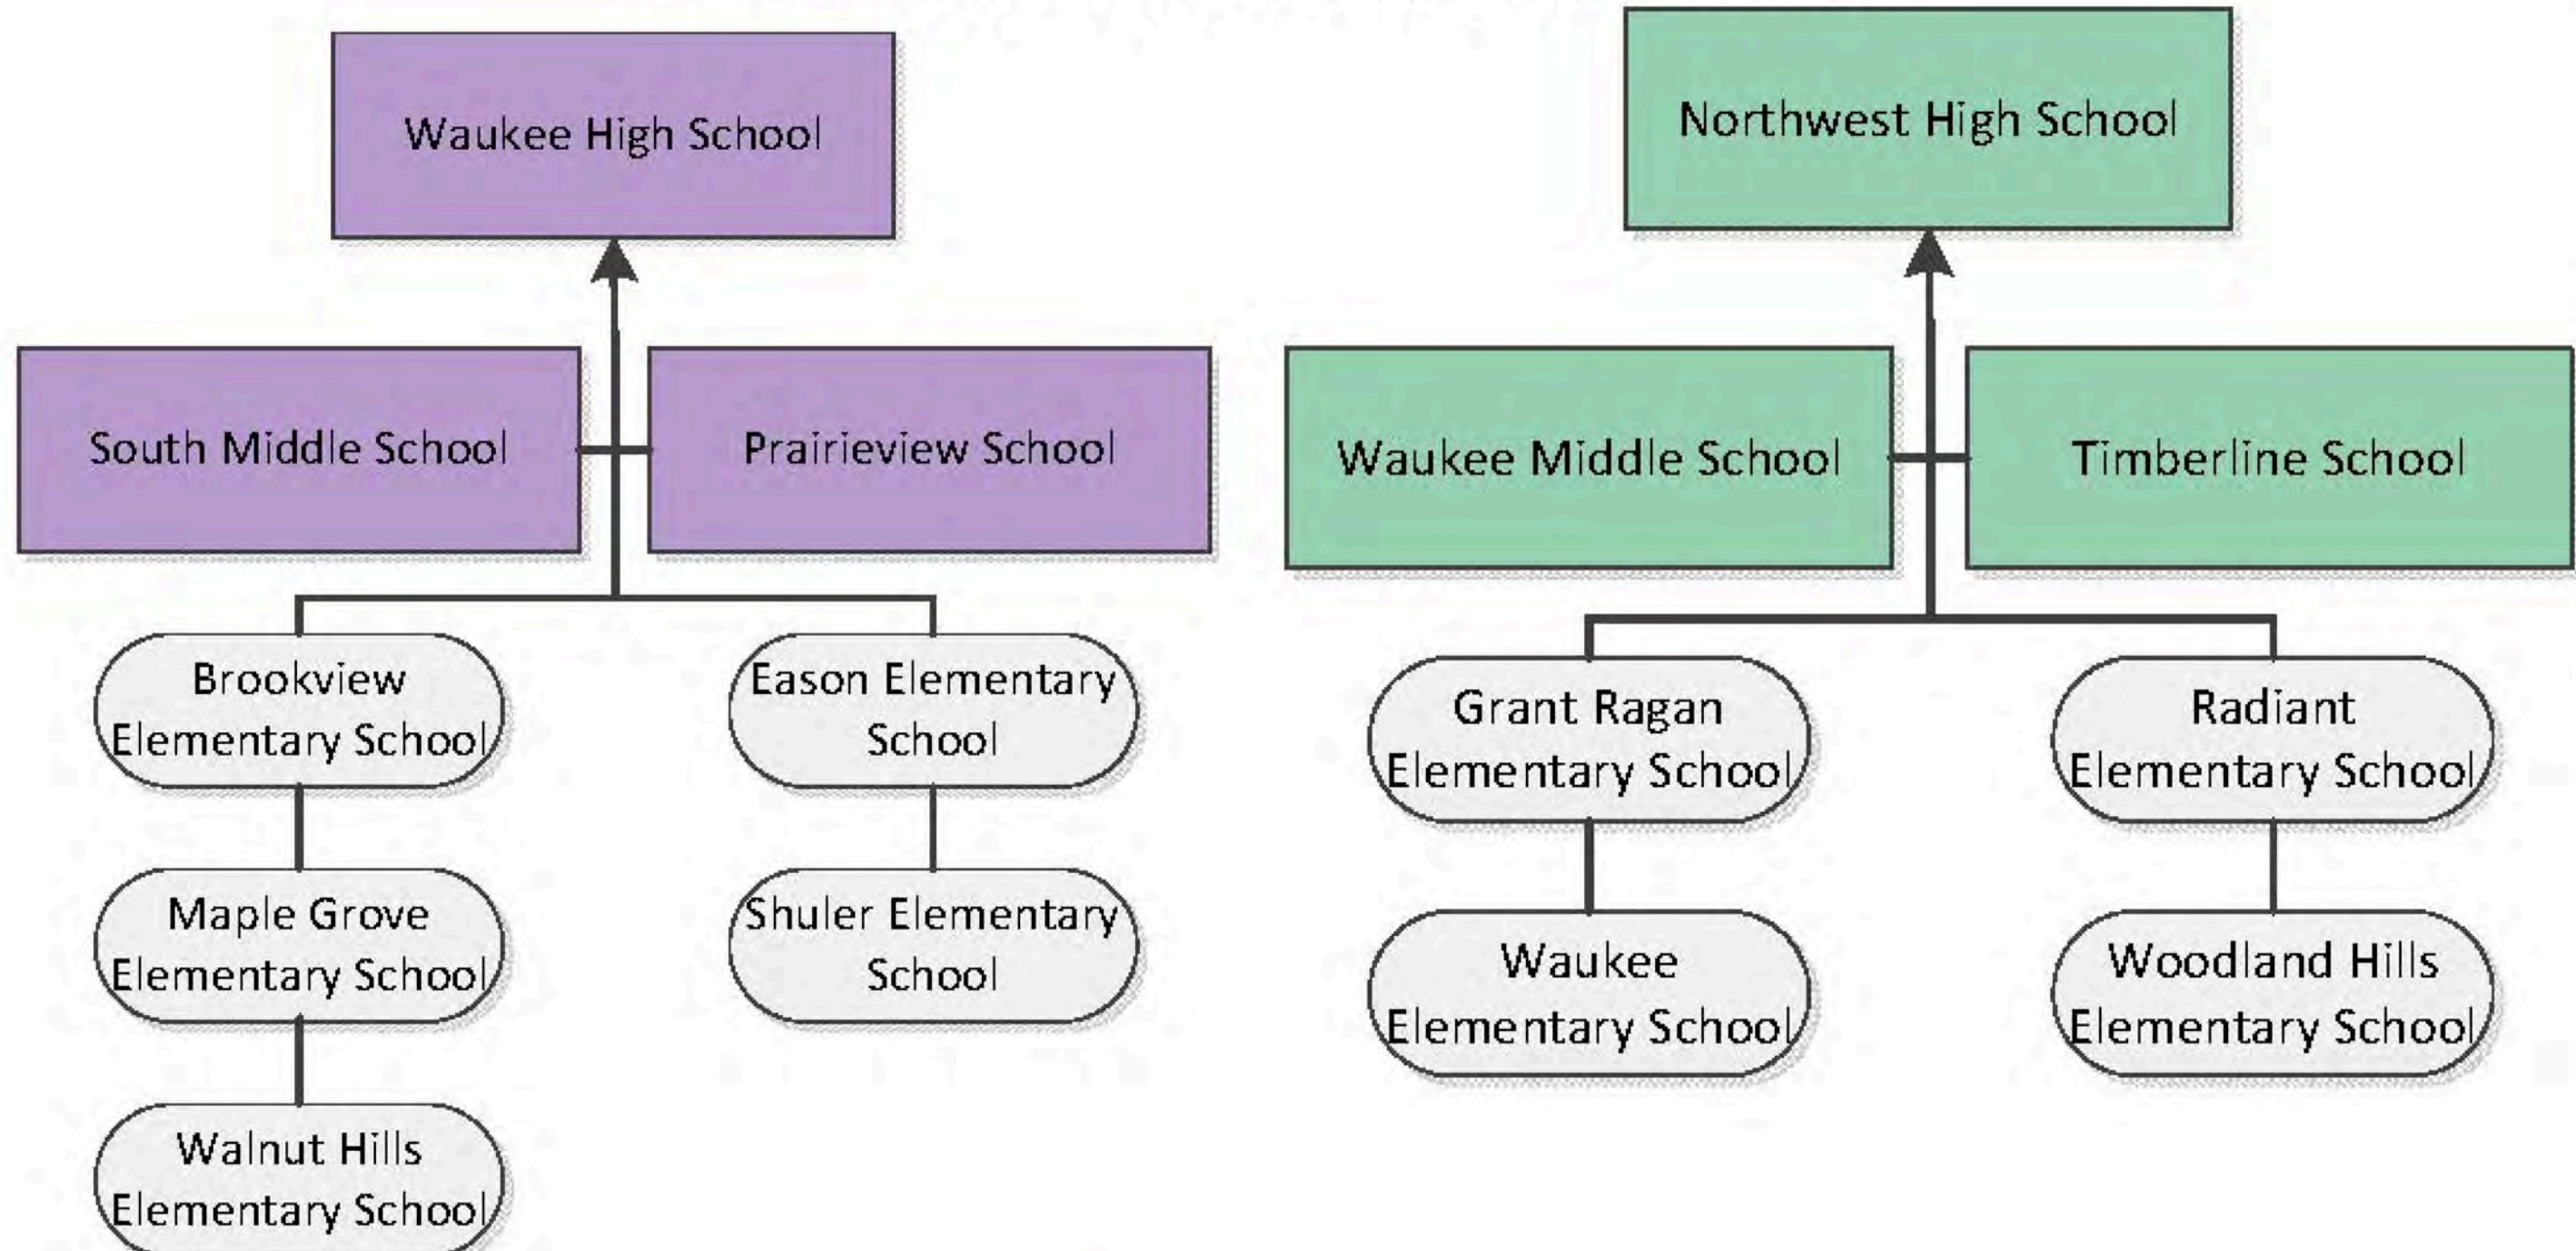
Waukee High School

South Middle School

Prairieview School

Brookview Elementary School

Maple Grove Elementary School

Walnut Hills Elementary School

Eason Elementary School

Shuler Elementary School

Northwest High School

Waukee Middle School

Timberline School

Grant Ragan Elementary School

Waukee Elementary School

Radiant Elementary School

Woodland Hills Elementary School